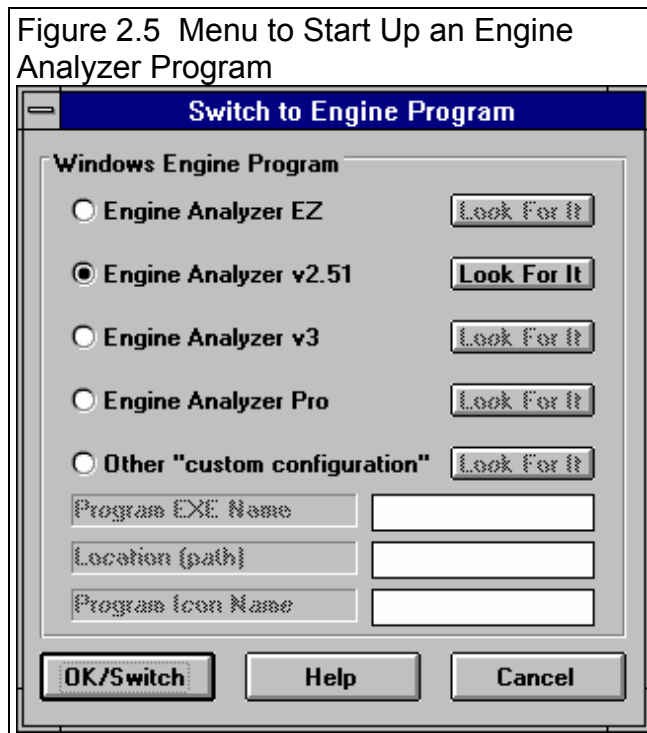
Figure 2.5 Menu to Start Up an Engine Analyzer Program

Switch to Engine Program

Windows Engine Program

Engine Analyzer EZ | Look For It

Engine Analyzer v2.51 | Look For It

Engine Analyzer v3 | Look For It

Engine Analyzer Pro | Look For It

Other "custom configuration" | Look For It

Program EXE Name

Location (path)

Program Icon Name

OK/Switch | Help | Cancel